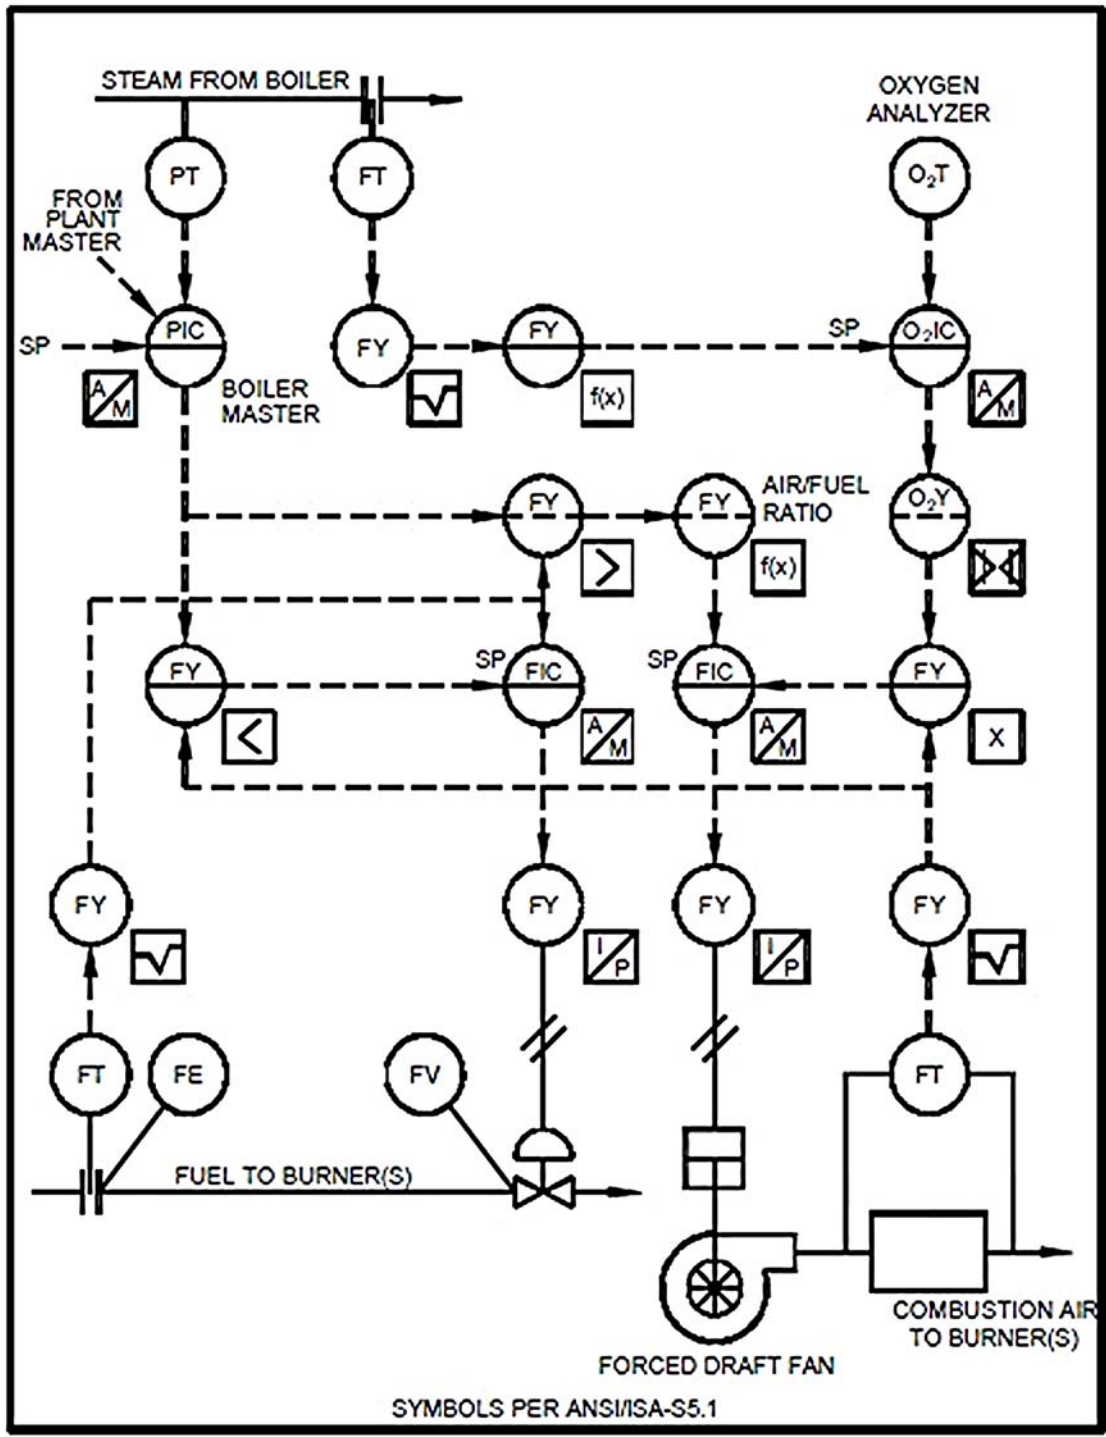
STEAM FROM BOILER

OXYGEN ANALYZER

PT

FT

$O_2T$

FROM PLANT MASTER

SP

PIC

FY

FY

SP

$O_2IC$

A/M

BOILER MASTER

f(x)

A/M

FY

FY

AIR/FUEL RATIO

$O_2Y$

>

f(x)

FY

SP

FIC

SP

FIC

FY

<

A/M

A/M

X

FY

FY

FY

FY

I/P

I/P

FT

FE

FV

FT

FUEL TO BURNER(S)

COMBUSTION AIR TO BURNER(S)

FORCED DRAFT FAN

SYMBOLS PER ANSI/ISA-S5.1